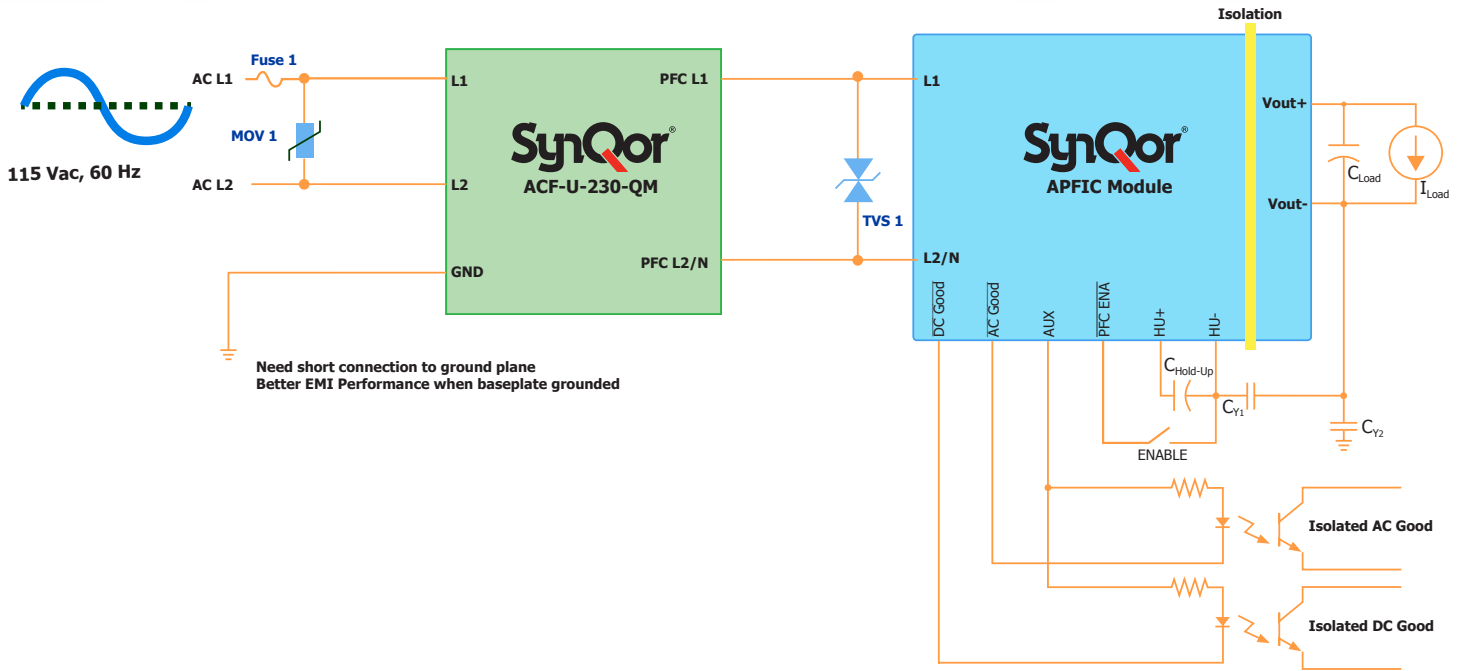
Isolation

115 Vac, 60 Hz

AC L1
Fuse 1
MOV 1
AC L2

L1
L2
GND
SynQor®
ACF-U-230-QM
PFC L1
PFC L2/N

TVS 1

L1
L2/N
SynQor®
APFIC Module
Vout+
Vout-
$C_{Load}$
$I_{Load}$

DC Good
AC Good
AUX
PFC ENA
HU+
HU-

$C_{Hold-Up}$
$C_{Y1}$
$C_{Y2}$
ENABLE

Need short connection to ground plane
Better EMI Performance when baseplate grounded

Isolated AC Good
Isolated DC Good